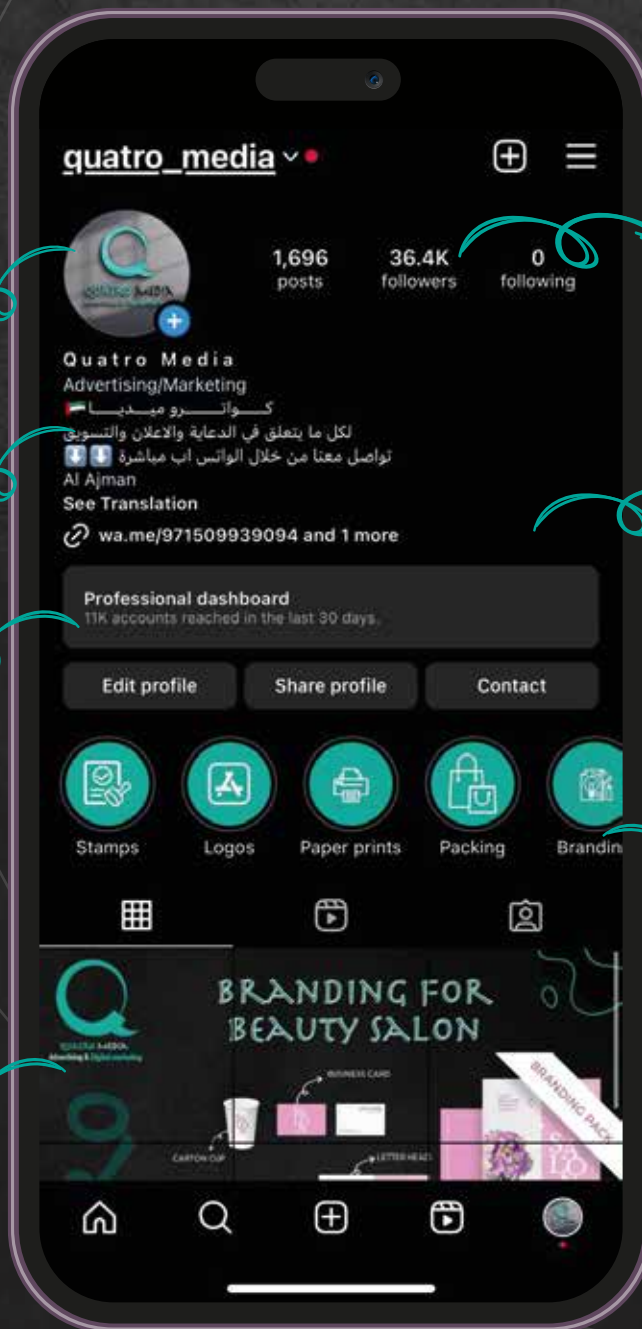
quatro_media

1,696 posts
36.4K followers
0 following

QUATRO MEDIA

Quatro Media
Advertising/Marketing
كـــواتـــــرو ميـــديـــا
لكل ما يتعلق في الدعاية والاعلان والتسويق
تواصل معنا من خلال الواتس اب مباشرة
Al Ajman
See Translation
wa.me/971509939094 and 1 more

Professional dashboard
11K accounts reached in the last 30 days.

Edit profile
Share profile
Contact

Stamps
Logos
Paper prints
Packing
Brandin

QUATRO MEDIA
Advertising & Digital marketing

BRANDING FOR BEAUTY SALON

BUSINESS CARD
CARTON CUP
LETTER HEAD
BRANDING PACK